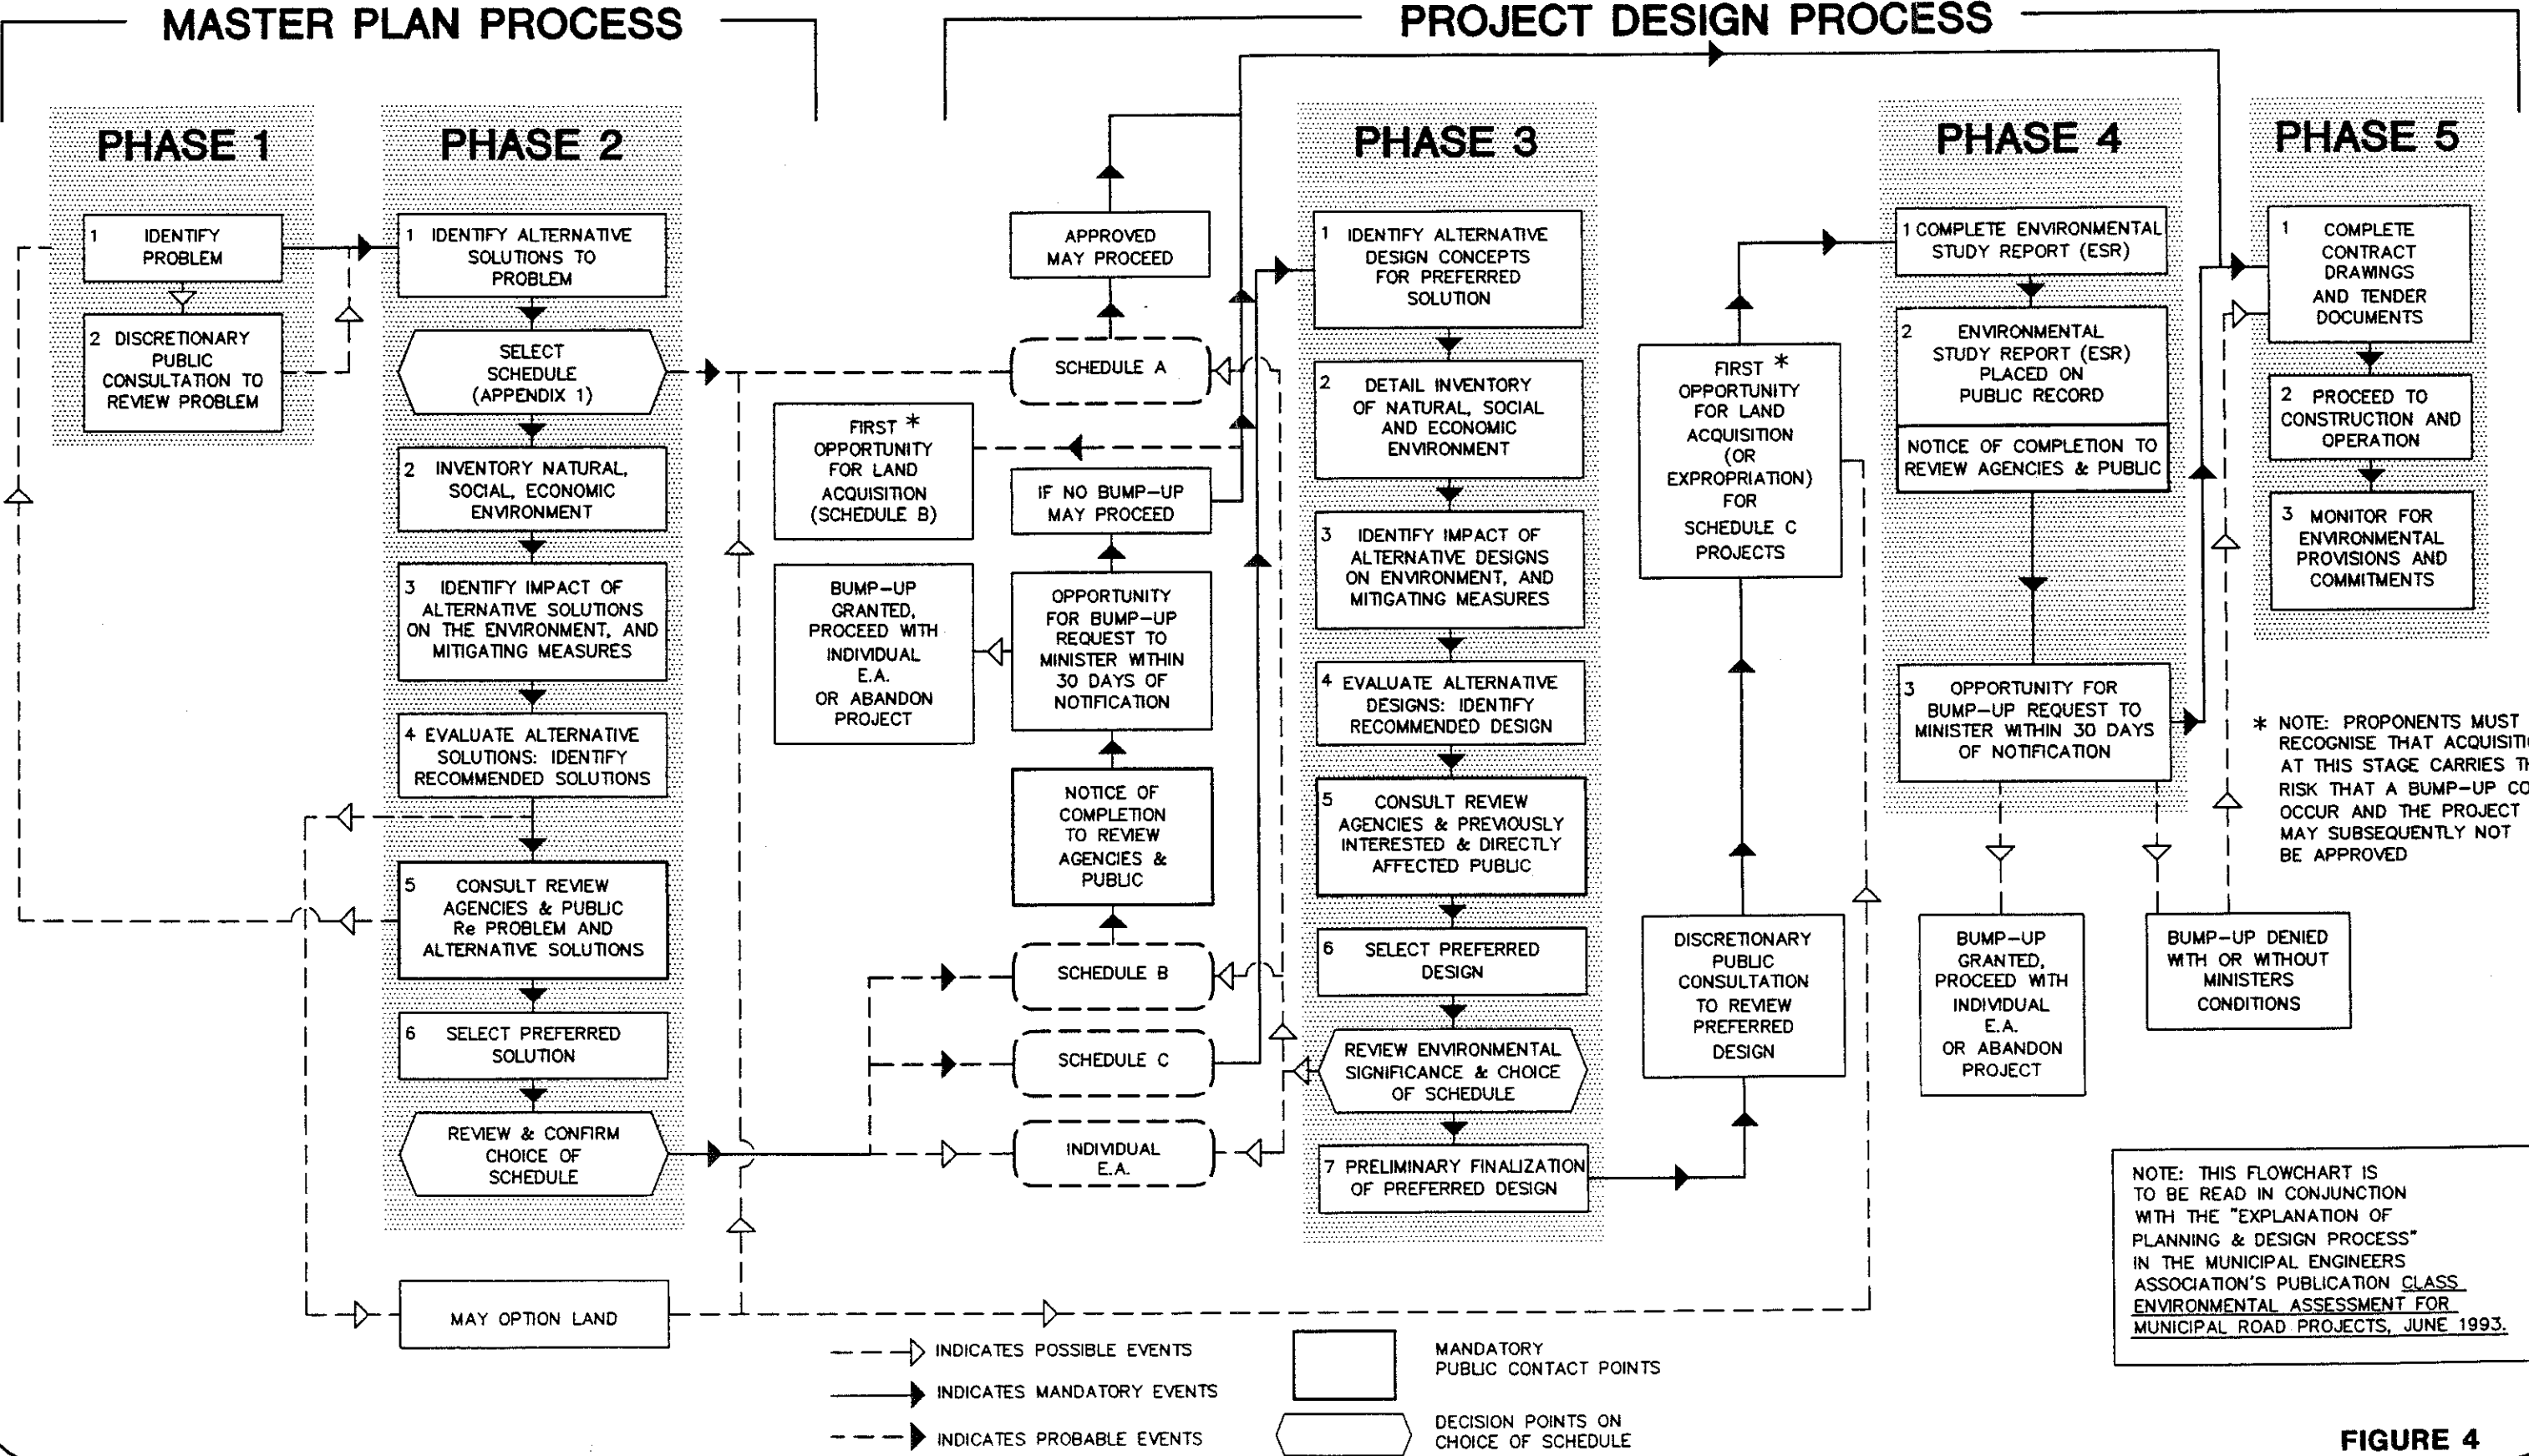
MASTER PLAN PROCESS

PROJECT DESIGN PROCESS

PHASE 1

1 IDENTIFY PROBLEM

2 DISCRETIONARY PUBLIC CONSULTATION TO REVIEW PROBLEM

PHASE 2

1 IDENTIFY ALTERNATIVE SOLUTIONS TO PROBLEM

SELECT SCHEDULE (APPENDIX 1)

2 INVENTORY NATURAL, SOCIAL, ECONOMIC ENVIRONMENT

3 IDENTIFY IMPACT OF ALTERNATIVE SOLUTIONS ON THE ENVIRONMENT, AND MITIGATING MEASURES

4 EVALUATE ALTERNATIVE SOLUTIONS: IDENTIFY RECOMMENDED SOLUTIONS

5 CONSULT REVIEW AGENCIES & PUBLIC Re PROBLEM AND ALTERNATIVE SOLUTIONS

6 SELECT PREFERRED SOLUTION

REVIEW & CONFIRM CHOICE OF SCHEDULE

MAY OPTION LAND

APPROVED MAY PROCEED

SCHEDULE A

FIRST * OPPORTUNITY FOR LAND ACQUISITION (SCHEDULE B)

IF NO BUMP-UP MAY PROCEED

BUMP-UP GRANTED, PROCEED WITH INDIVIDUAL E.A. OR ABANDON PROJECT

OPPORTUNITY FOR BUMP-UP REQUEST TO MINISTER WITHIN 30 DAYS OF NOTIFICATION

NOTICE OF COMPLETION TO REVIEW AGENCIES & PUBLIC

SCHEDULE B

SCHEDULE C

INDIVIDUAL E.A.

PHASE 3

1 IDENTIFY ALTERNATIVE DESIGN CONCEPTS FOR PREFERRED SOLUTION

2 DETAIL INVENTORY OF NATURAL, SOCIAL AND ECONOMIC ENVIRONMENT

3 IDENTIFY IMPACT OF ALTERNATIVE DESIGNS ON ENVIRONMENT, AND MITIGATING MEASURES

4 EVALUATE ALTERNATIVE DESIGNS: IDENTIFY RECOMMENDED DESIGN

5 CONSULT REVIEW AGENCIES & PREVIOUSLY INTERESTED & DIRECTLY AFFECTED PUBLIC

6 SELECT PREFERRED DESIGN

REVIEW ENVIRONMENTAL SIGNIFICANCE & CHOICE OF SCHEDULE

7 PRELIMINARY FINALIZATION OF PREFERRED DESIGN

FIRST * OPPORTUNITY FOR LAND ACQUISITION (OR EXPROPRIATION) FOR SCHEDULE C PROJECTS

DISCRETIONARY PUBLIC CONSULTATION TO REVIEW PREFERRED DESIGN

PHASE 4

1 COMPLETE ENVIRONMENTAL STUDY REPORT (ESR)

2 ENVIRONMENTAL STUDY REPORT (ESR) PLACED ON PUBLIC RECORD

NOTICE OF COMPLETION TO REVIEW AGENCIES & PUBLIC

3 OPPORTUNITY FOR BUMP-UP REQUEST TO MINISTER WITHIN 30 DAYS OF NOTIFICATION

BUMP-UP GRANTED, PROCEED WITH INDIVIDUAL E.A. OR ABANDON PROJECT

BUMP-UP DENIED WITH OR WITHOUT MINISTERS CONDITIONS

PHASE 5

1 COMPLETE CONTRACT DRAWINGS AND TENDER DOCUMENTS

2 PROCEED TO CONSTRUCTION AND OPERATION

3 MONITOR FOR ENVIRONMENTAL PROVISIONS AND COMMITMENTS

* NOTE: PROPONENTS MUST RECOGNISE THAT ACQUISITI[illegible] AT THIS STAGE CARRIES T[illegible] RISK THAT A BUMP-UP CO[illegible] OCCUR AND THE PROJECT MAY SUBSEQUENTLY NOT BE APPROVED

NOTE: THIS FLOWCHART IS TO BE READ IN CONJUNCTION WITH THE "EXPLANATION OF PLANNING & DESIGN PROCESS" IN THE MUNICIPAL ENGINEERS ASSOCIATION'S PUBLICATION CLASS ENVIRONMENTAL ASSESSMENT FOR MUNICIPAL ROAD PROJECTS, JUNE 1993.

INDICATES POSSIBLE EVENTS

INDICATES MANDATORY EVENTS

INDICATES PROBABLE EVENTS

MANDATORY PUBLIC CONTACT POINTS

DECISION POINTS ON CHOICE OF SCHEDULE

FIGURE 4